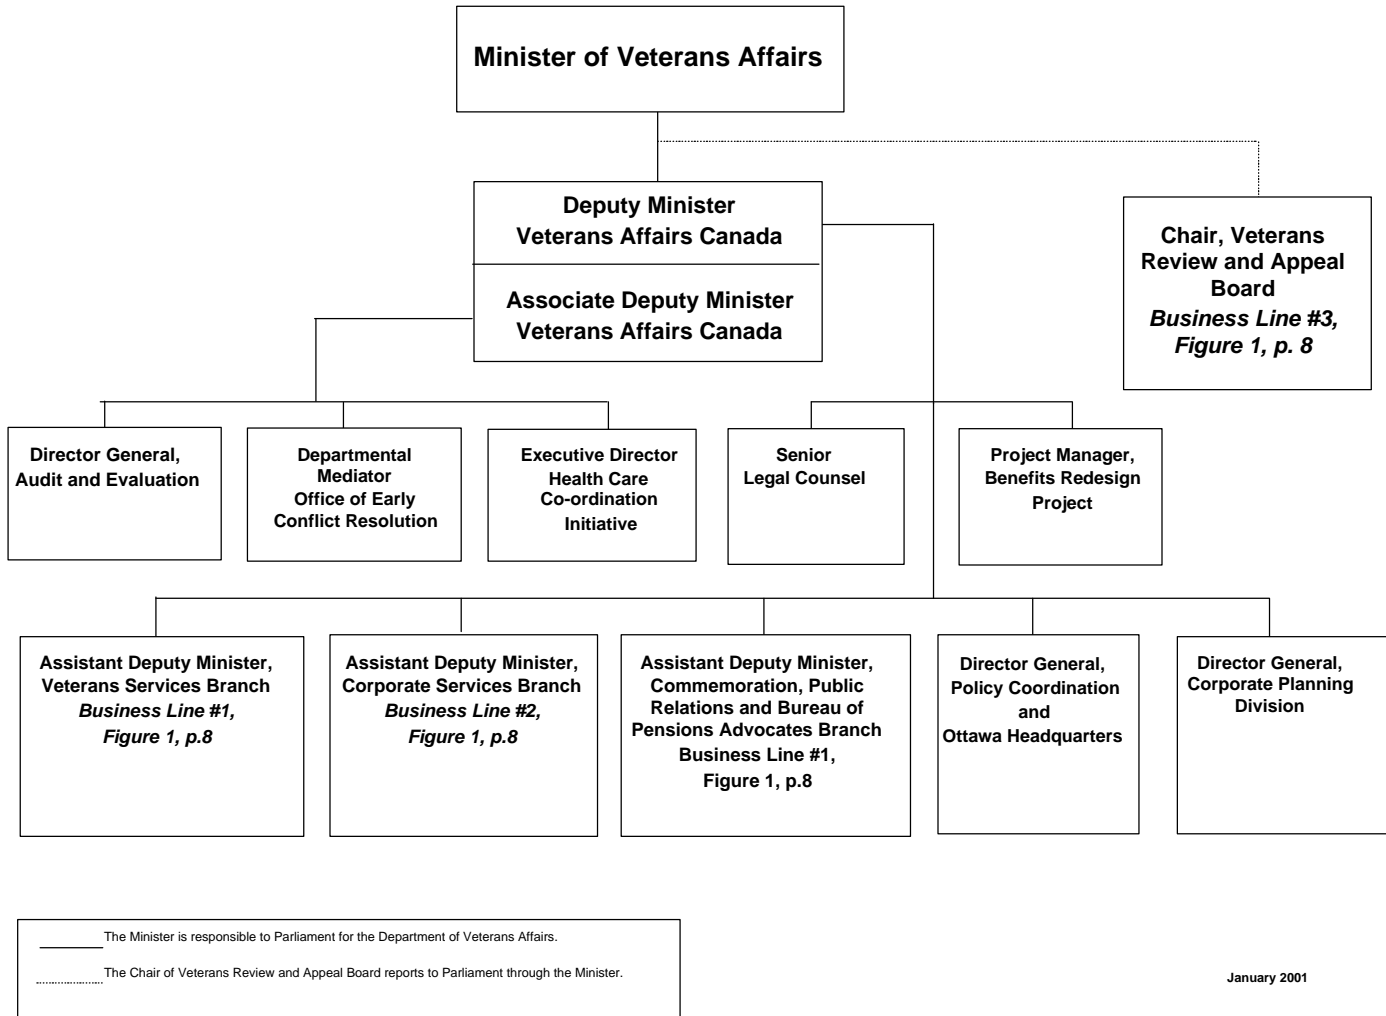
Minister of Veterans Affairs

Deputy Minister
Veterans Affairs Canada

Associate Deputy Minister
Veterans Affairs Canada

Chair, Veterans Review and Appeal Board
*Business Line #3, Figure 1, p. 8*

Director General, Audit and Evaluation

Departmental Mediator
Office of Early Conflict Resolution

Executive Director
Health Care Co-ordination Initiative

Senior Legal Counsel

Project Manager, Benefits Redesign Project

Assistant Deputy Minister, Veterans Services Branch
*Business Line #1, Figure 1, p.8*

Assistant Deputy Minister, Corporate Services Branch
*Business Line #2, Figure 1, p.8*

Assistant Deputy Minister, Commemoration, Public Relations and Bureau of Pensions Advocates Branch
Business Line #1, Figure 1, p.8

Director General, Policy Coordination and Ottawa Headquarters

Director General, Corporate Planning Division

The Minister is responsible to Parliament for the Department of Veterans Affairs.

The Chair of Veterans Review and Appeal Board reports to Parliament through the Minister.

January 2001